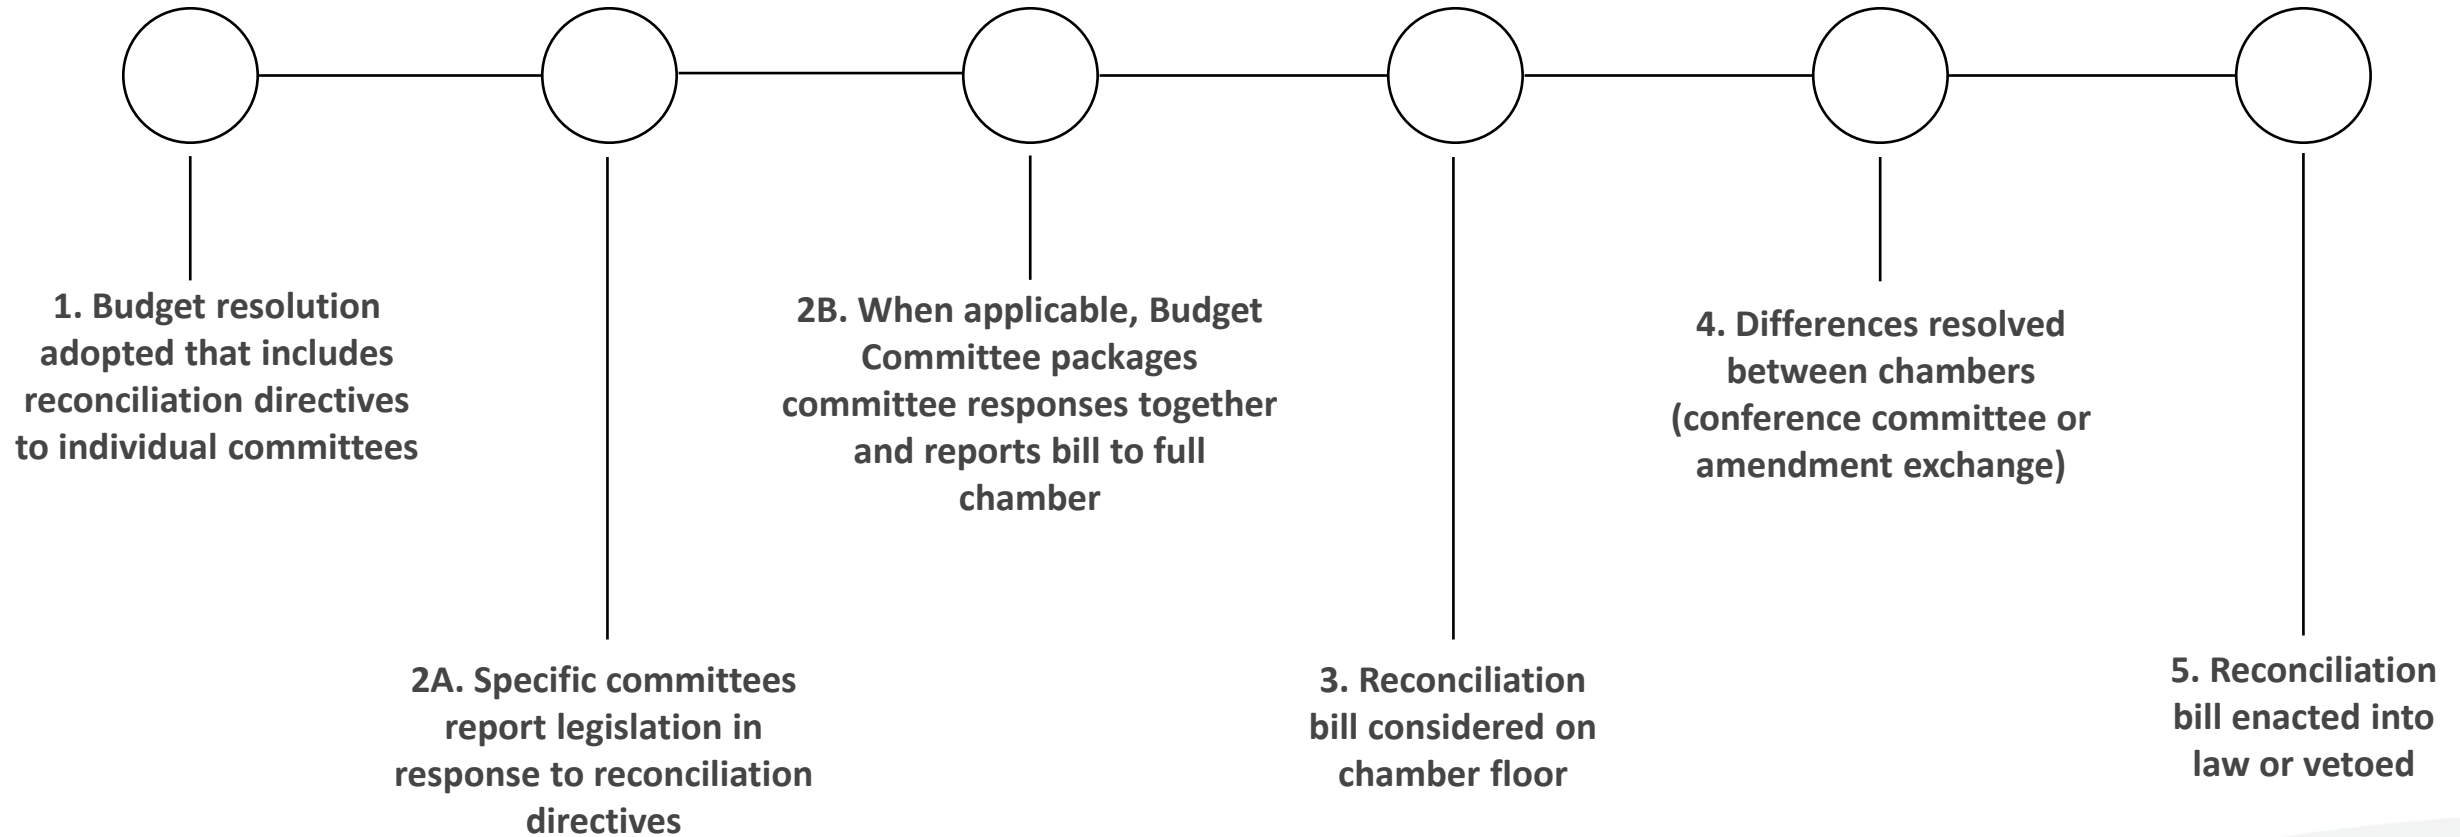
1. Budget resolution adopted that includes reconciliation directives to individual committees

2A. Specific committees report legislation in response to reconciliation directives

2B. When applicable, Budget Committee packages committee responses together and reports bill to full chamber

3. Reconciliation bill considered on chamber floor

4. Differences resolved between chambers (conference committee or amendment exchange)

5. Reconciliation bill enacted into law or vetoed